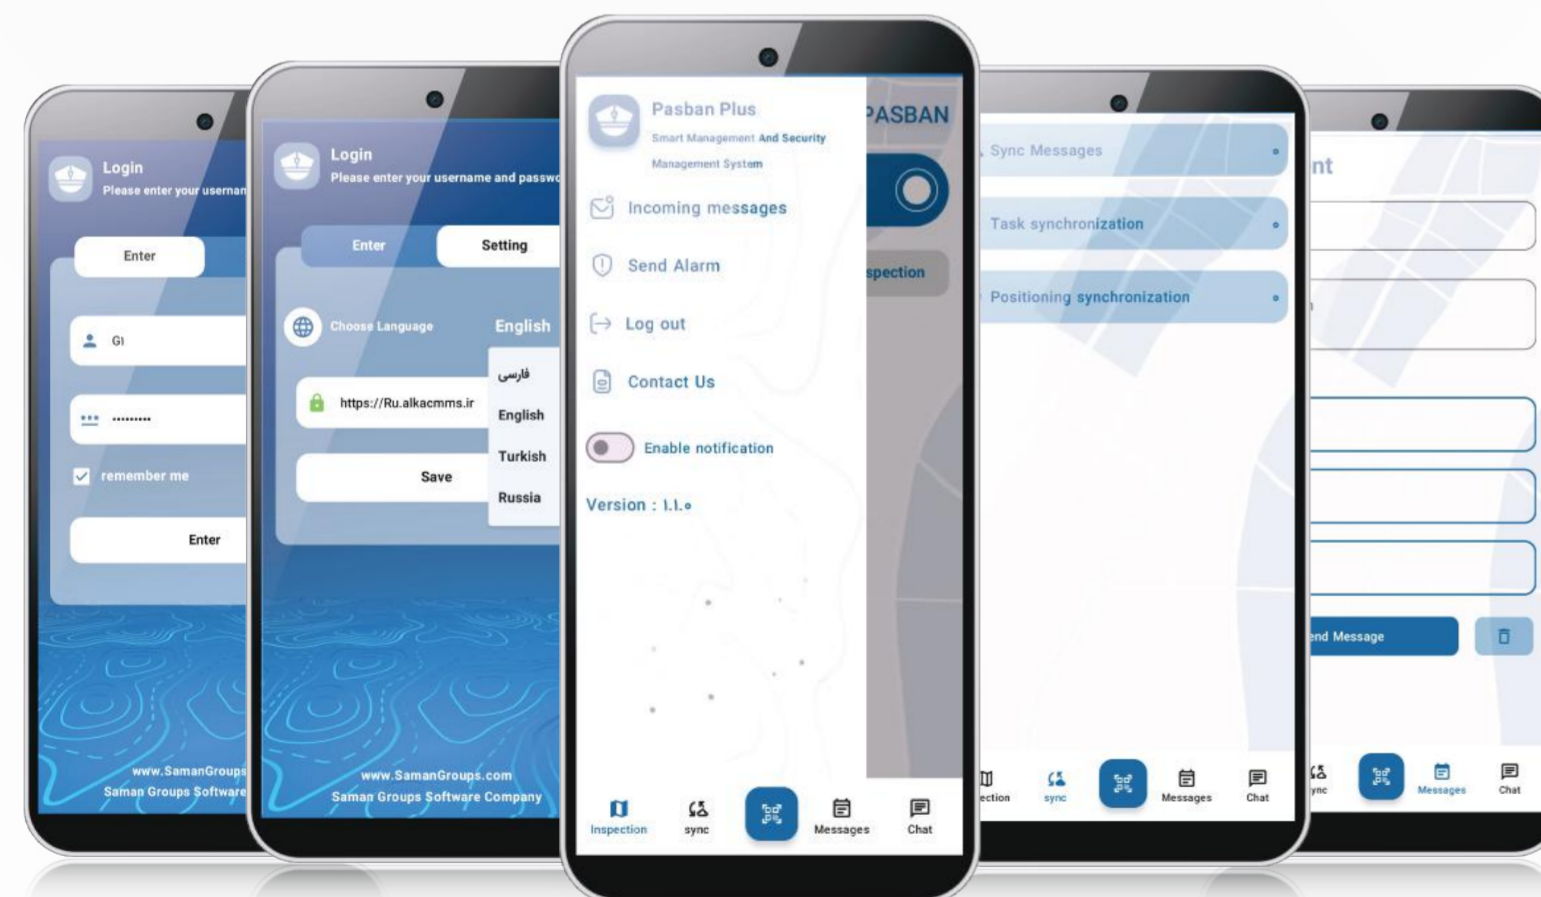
Login
Please enter your usernam

Enter

Gl

•••••••••

remember me

Enter

www.SamanGroups
Saman Groups Software

Login
Please enter your username and passw

Enter
Setting

Choose Language
English

فارسی
English
Turkish
Russia

https://Ru.alkacmms.ir

Save

www.SamanGroups.com
Saman Groups Software Company

Pasban Plus
Smart Management And Security Management System

PASBAN

Incoming messages

Send Alarm

Log out

Contact Us

Enable notification

Version : ۱.۱.۰

spection

Inspection
sync
Messages
Chat

Sync Messages

Task synchronization

Positioning synchronization

ection
sync
Messages
Chat

nt

end Message

ync
Messages
Chat